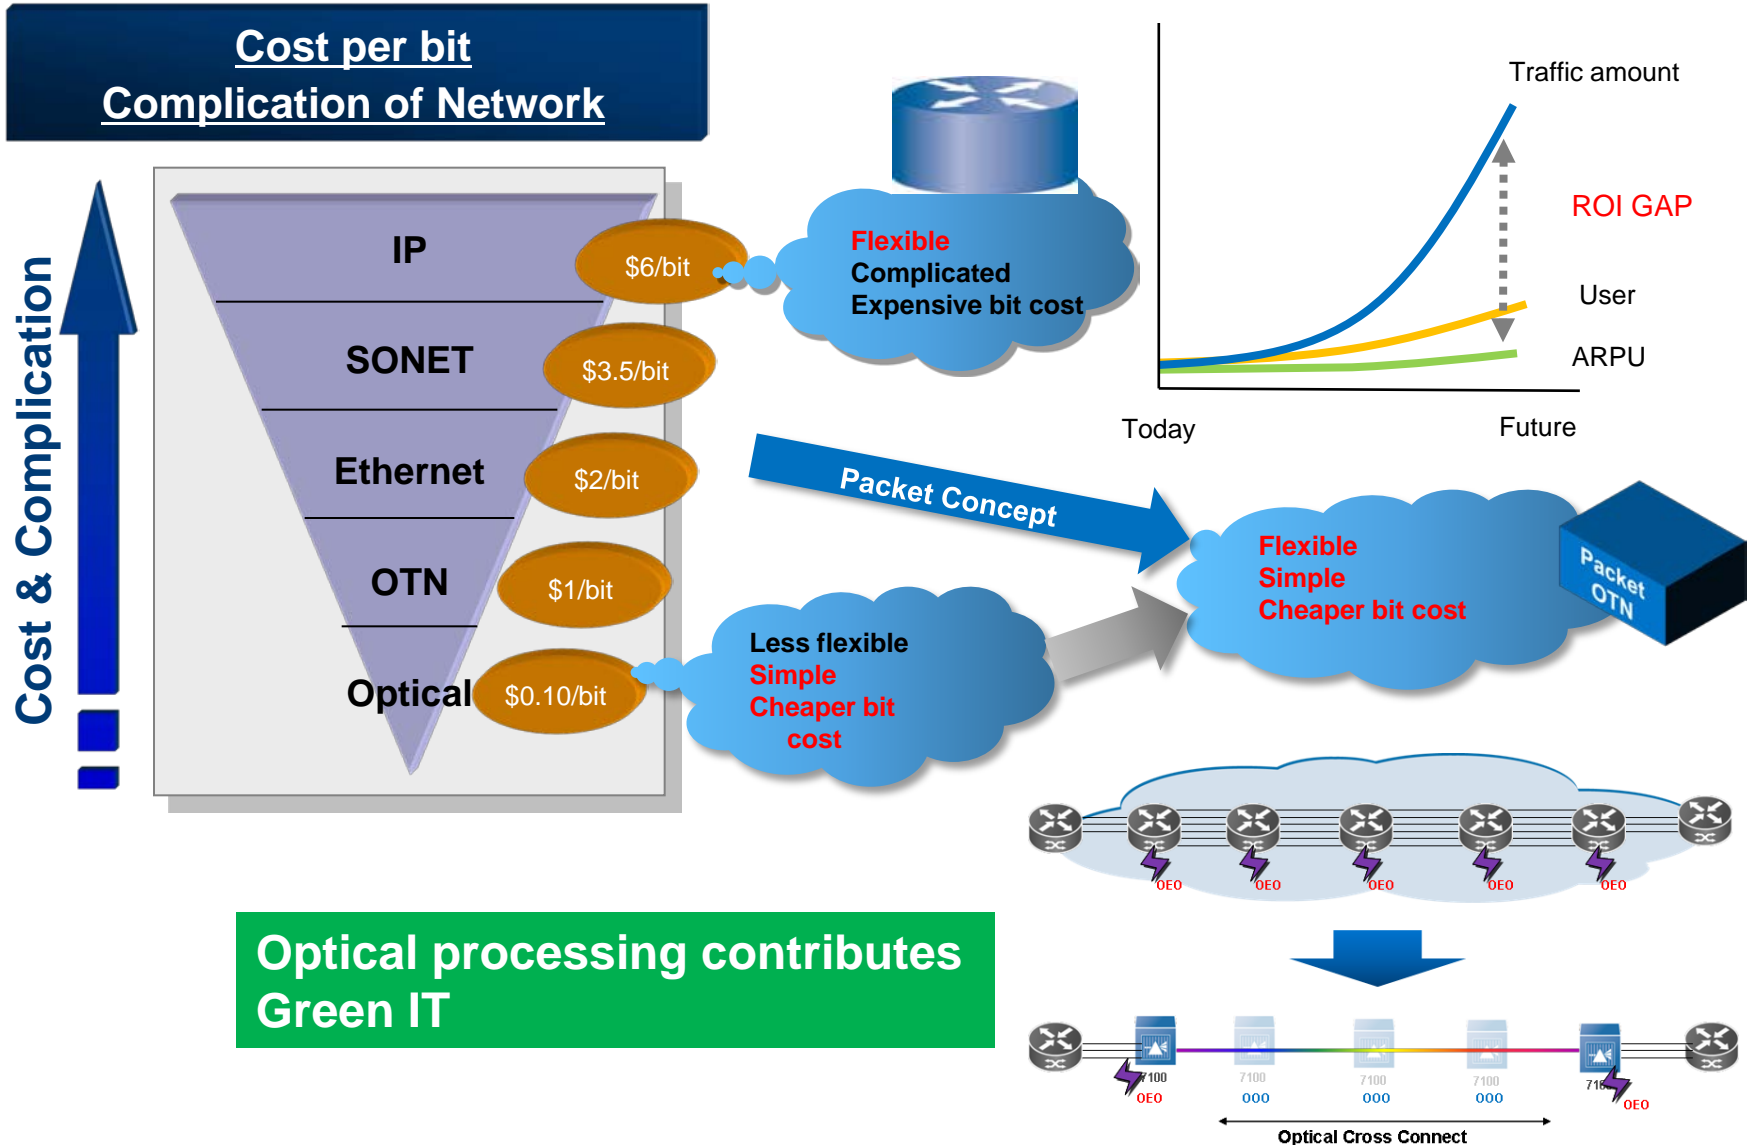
Cost per bit
Complication of Network

Cost & Complication

IP
$6/bit
SONET
$3.5/bit
Ethernet
$2/bit
OTN
$1/bit
Optical
$0.10/bit

Flexible
Complicated
Expensive bit cost

Traffic amount
ROI GAP
User
ARPU
Today
Future

Packet Concept

Flexible
Simple
Cheaper bit cost

Packet OTN

Less flexible
Simple
Cheaper bit cost

OEO OEO OEO OEO OEO

Optical processing contributes Green IT

7100 OEO
7100 OOO
7100 OOO
7100 OOO
7100 OEO
Optical Cross Connect